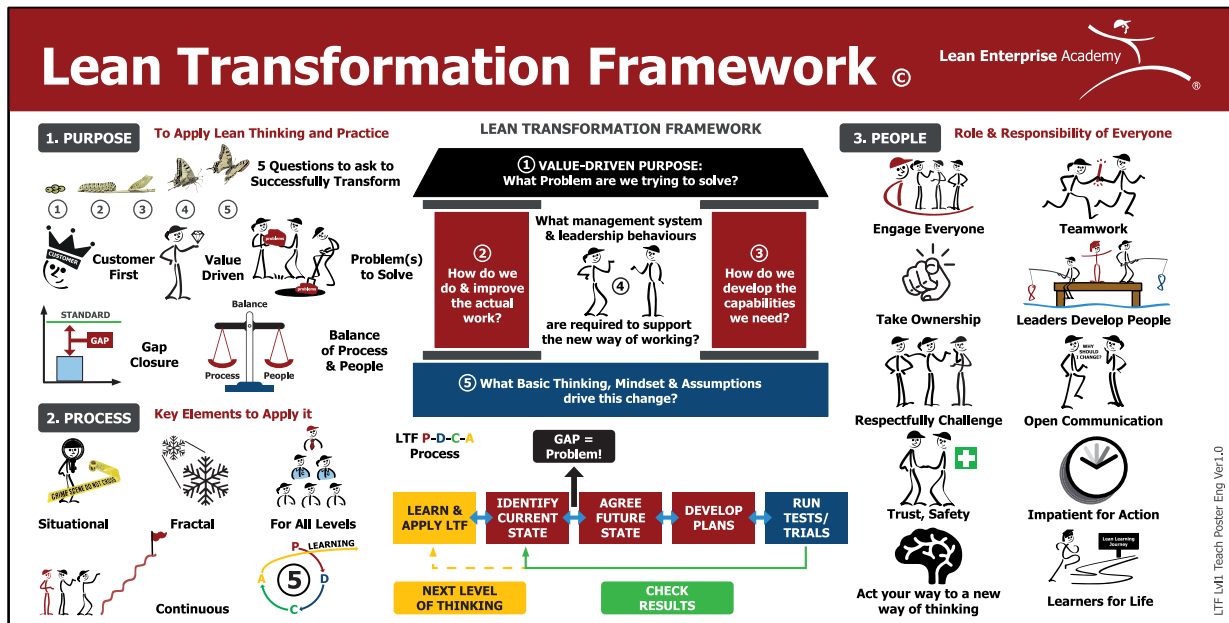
Lean Transformation Framework ©

Lean Enterprise Academy ®

1. PURPOSE To Apply Lean Thinking and Practice

5 Questions to ask to Successfully Transform

1 2 3 4 5

CUSTOMER

Customer First

Value Driven

problems

Problem(s) to Solve

STANDARD

GAP

Gap Closure

Balance

Process People

Balance of Process & People

2. PROCESS Key Elements to Apply it

CRIME SCENE DO NOT CROSS

Situational

Fractal

For All Levels

Continuous

P LEARNING D C A 5

LEAN TRANSFORMATION FRAMEWORK

1 VALUE-DRIVEN PURPOSE: What Problem are we trying to solve?

2 How do we do & improve the actual work?

What management system & leadership behaviours

4

are required to support the new way of working?

3 How do we develop the capabilities we need?

5 What Basic Thinking, Mindset & Assumptions drive this change?

LTF P-D-C-A Process

GAP = Problem!

LEARN & APPLY LTF

IDENTIFY CURRENT STATE

AGREE FUTURE STATE

DEVELOP PLANS

RUN TESTS/ TRIALS

NEXT LEVEL OF THINKING

CHECK RESULTS

3. PEOPLE Role & Responsibility of Everyone

Engage Everyone

Teamwork

Take Ownership

Leaders Develop People

Respectfully Challenge

WHY SHOULD I CHANGE?

Open Communication

Trust, Safety

Impatient for Action

Act your way to a new way of thinking

Lean Learning Journey

Learners for Life

LTF Lvl1 Teach Poster Eng Ver1.0